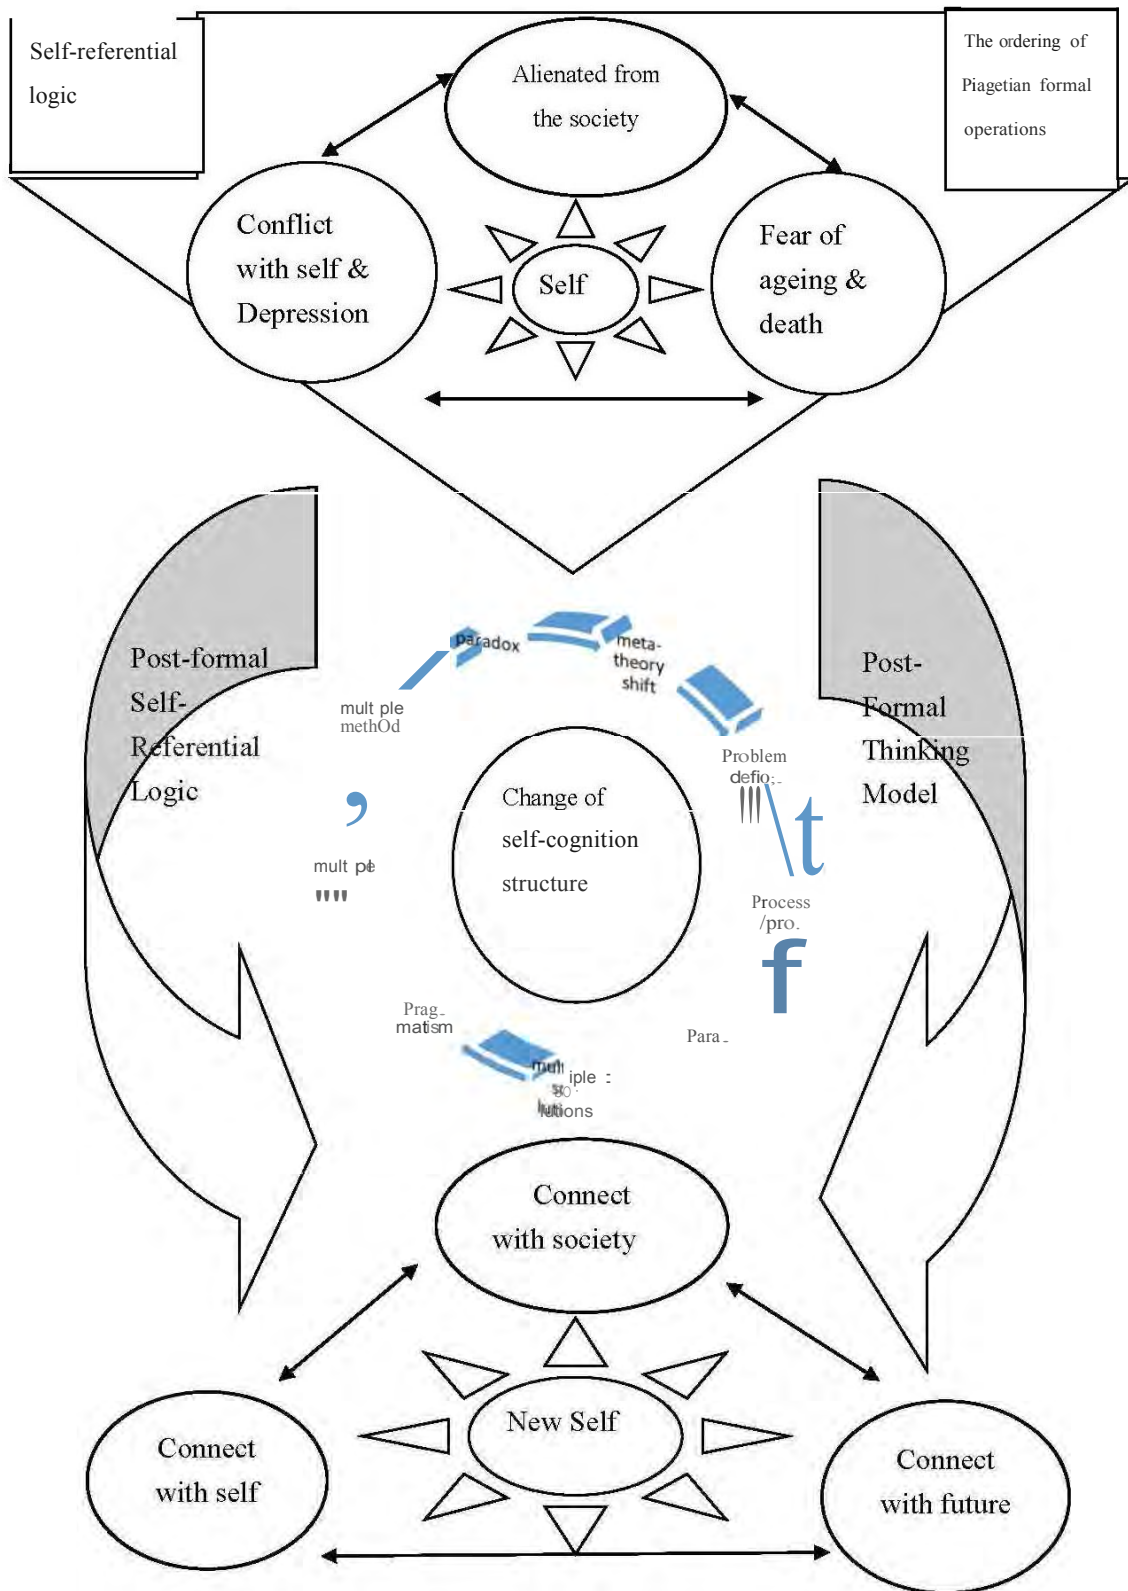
Self-referential logic

Alienated from the society

The ordering of Piagetian formal operations

Conflict with self & Depression

Self

Fear of ageing & death

Post-formal Self-Referential Logic

paradox

meta-theory shift

Post-Formal Thinking Model

mult ple methOd

Problem defio;

Change of self-cognition structure

mult ple

Process /pro.

Prag matism

Para

mult iple so lutions

Connect with society

New Self

Connect with self

Connect with future